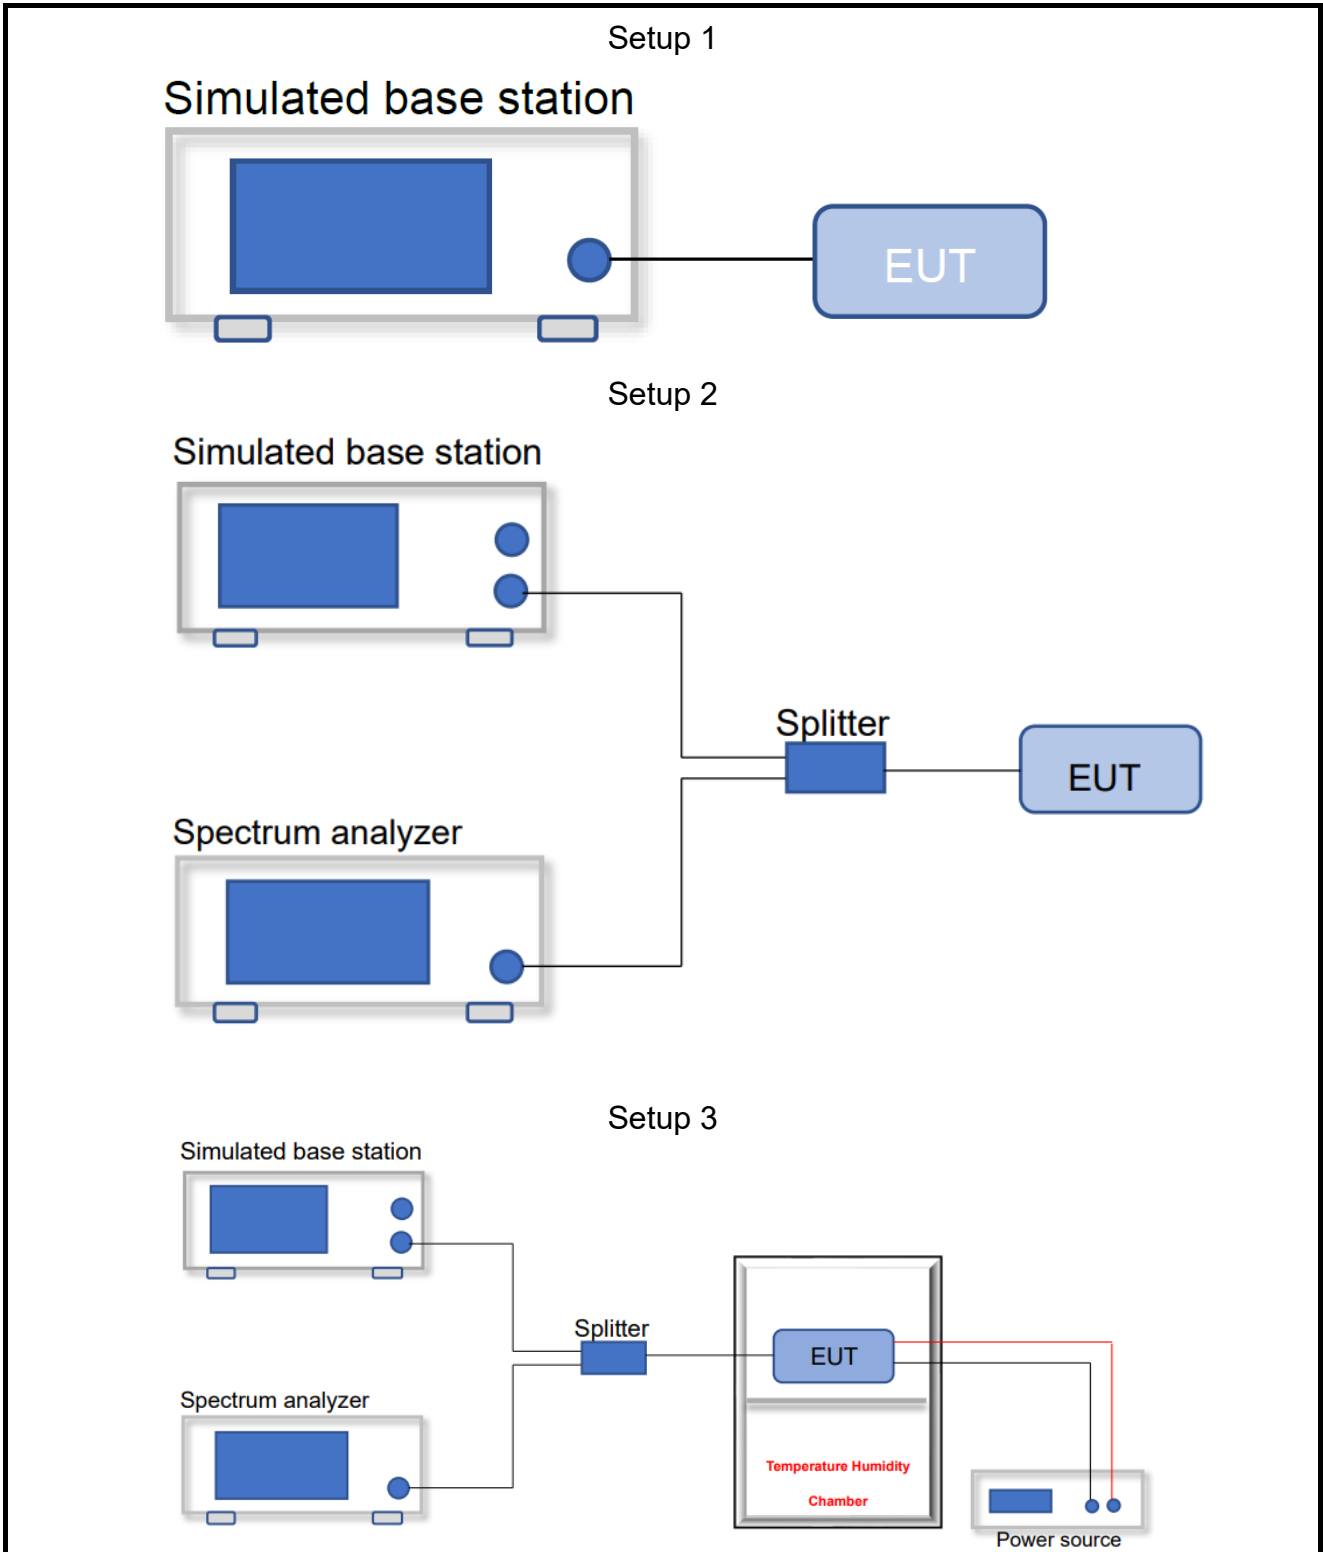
Setup 1

Simulated base station

EUT

Setup 2

Simulated base station

Splitter

EUT

Spectrum analyzer

Setup 3

Simulated base station

Splitter

EUT

Spectrum analyzer

Temperature Humidity Chamber

Power source